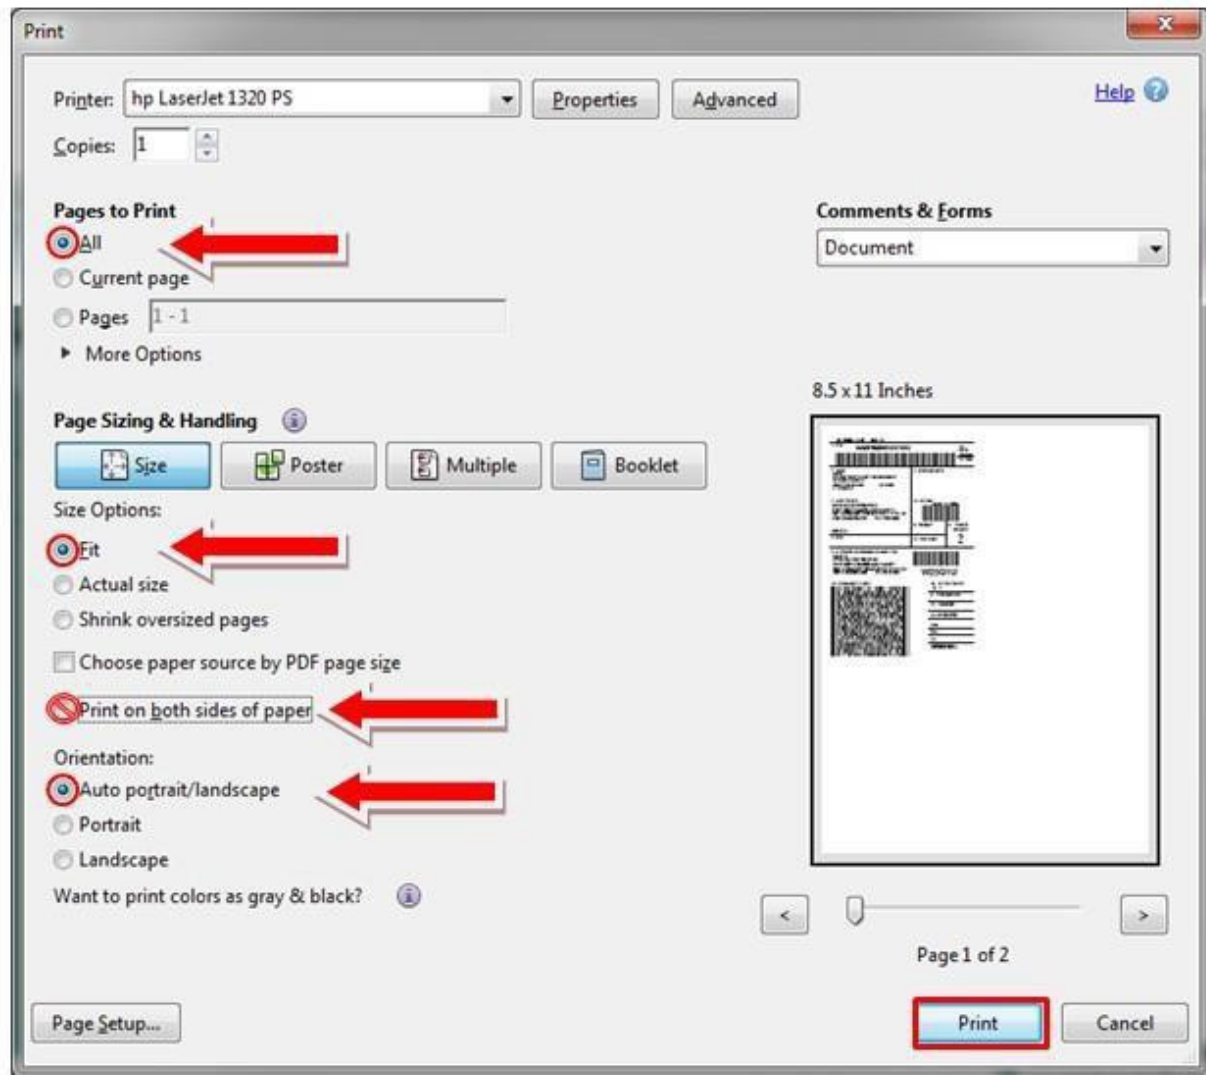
Print

Printer: hp LaserJet 1320 PS
Properties
Advanced
Help
Copies: 1

Pages to Print
All
Current page
Pages 1 - 1
More Options

Comments & Forms
Document

8.5 x 11 Inches

Page Sizing & Handling
Size
Poster
Multiple
Booklet
Size Options:
Fit
Actual size
Shrink oversized pages
Choose paper source by PDF page size
Print on both sides of paper
Orientation:
Auto portrait/landscape
Portrait
Landscape
Want to print colors as gray & black?

<
>
Page 1 of 2

Page Setup...
Print
Cancel